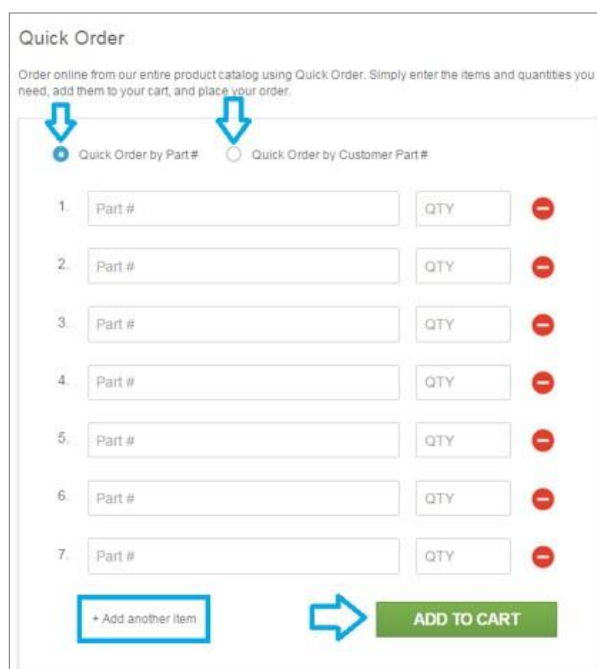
Quick Order

Order online from our entire product catalog using Quick Order. Simply enter the items and quantities you need, add them to your cart, and place your order.

Quick Order by Part # Quick Order by Customer Part #

1. Part # QTY

2. Part # QTY

3. Part # QTY

4. Part # QTY

5. Part # QTY

6. Part # QTY

7. Part # QTY

+ Add another item

ADD TO CART